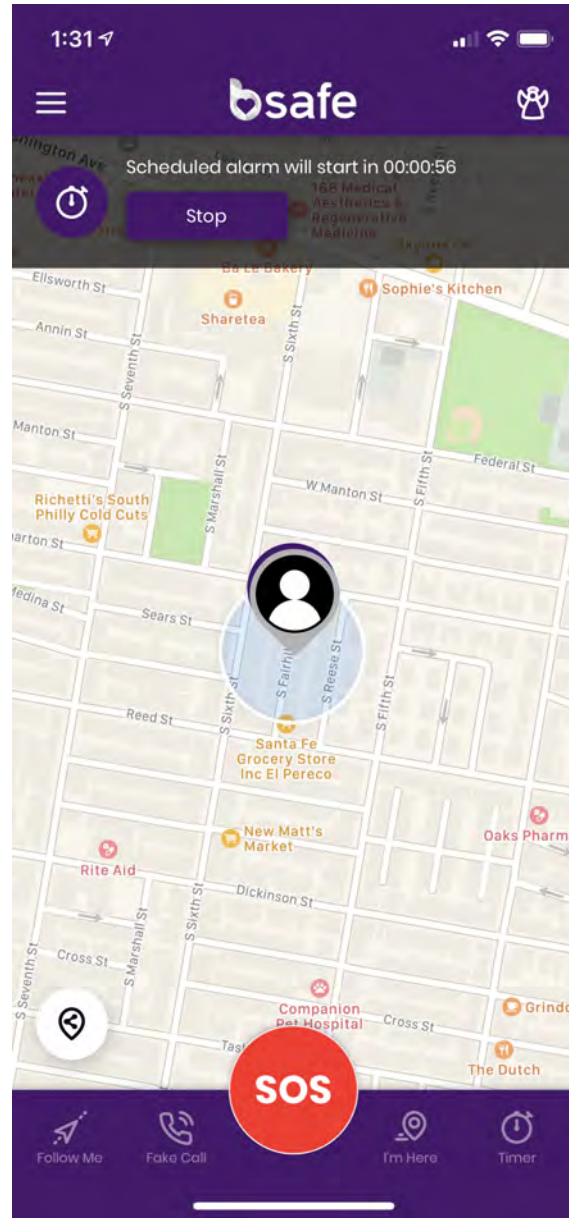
1:31

bsafe

Scheduled alarm will start in 00:00:56

Stop

168 Medical Aesthetics & Regenerative Medicine

Ba Le Bakery

Ellsworth St

Sophie's Kitchen

Sharetea

Annin St

S Seventh St

S Sixth St

Manton St

Federal St

W Manton St

S Fifth St

S Marshall St

Richetti's South Philly Cold Cuts

Sears St

S Fairhill St

S Reese St

S Fifth St

Reed St

S Sixth St

Santa Fe Grocery Store Inc El Pereco

New Matt's Market

Oaks Pharm

Rite Aid

Dickinson St

S Marshall St

S Sixth St

Cross St

S Seventh St

Companion Pet Hospital

Cross St

Grindo

The Dutch

SOS

Follow Me

Fake Call

I'm Here

Timer